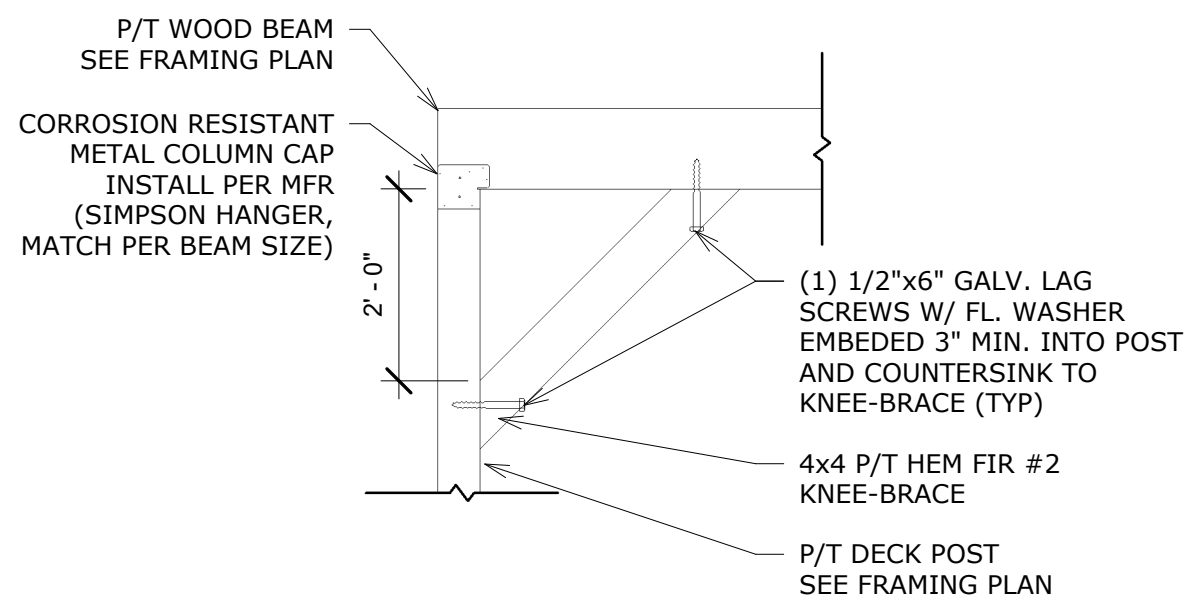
P/T WOOD BEAM
SEE FRAMING PLAN

CORROSION RESISTANT
METAL COLUMN CAP
INSTALL PER MFR
(SIMPSON HANGER,
MATCH PER BEAM SIZE)

2' - 0"

(1) 1/2"x6" GALV. LAG
SCREWS W/ FL. WASHER
EMBEDED 3" MIN. INTO POST
AND COUNTERSINK TO
KNEE-BRACE (TYP)

4x4 P/T HEM FIR #2
KNEE-BRACE

P/T DECK POST
SEE FRAMING PLAN